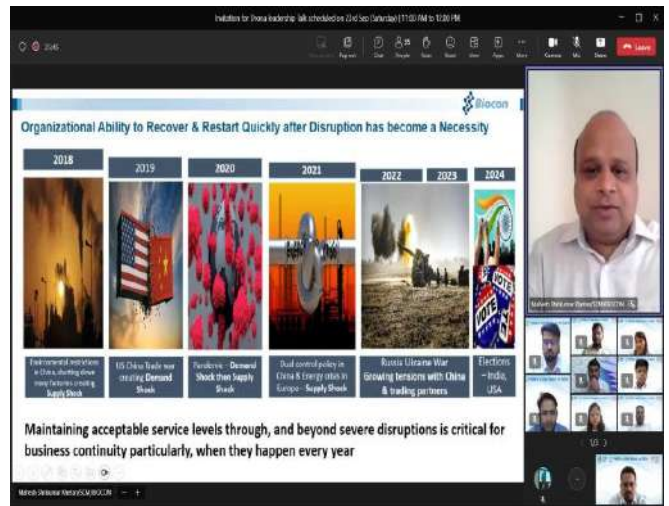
Invitation for Disha leadership talk scheduled on 23rd Sep (Saturday) | 11:00 AM to 12:00 PM

Leave

Biocon

Organizational Ability to Recover & Restart Quickly after Disruption has become a Necessity

2018

2019

2020

2021

2022

2023

2024

Environmental restrictions in China, shutting down many factories creating Supply Shock

US China Trade war creating Demand Shock

Pandemic – Demand Shock then Supply Shock

Dual control policy in China & Energy crisis in Europe – Supply Shock

Russia Ukraine War Growing tensions with China & trading partners

Elections – India, USA

Maintaining acceptable service levels through, and beyond severe disruptions is critical for business continuity particularly, when they happen every year

Mahesh Shrikumar Kherlar(SCM/BIOCON)

1/3